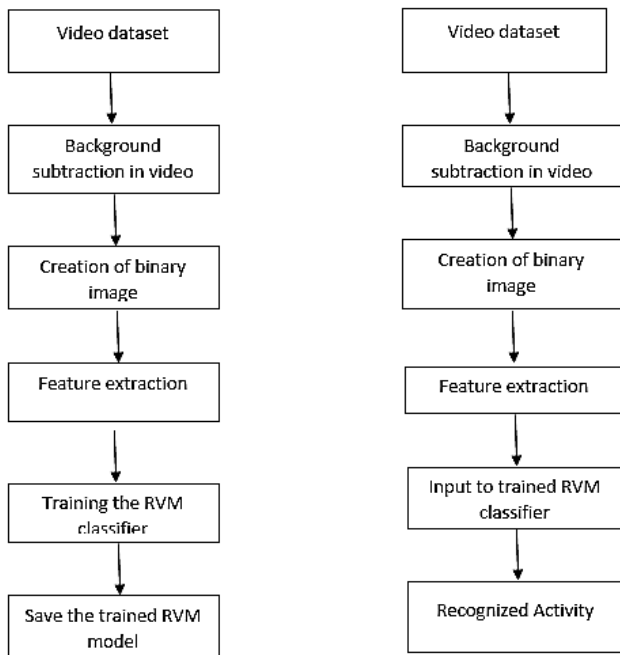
Video dataset

Background subtraction in video

Creation of binary image

Feature extraction

Training the RVM classifier

Save the trained RVM model

Video dataset

Background subtraction in video

Creation of binary image

Feature extraction

Input to trained RVM classifier

Recognized Activity